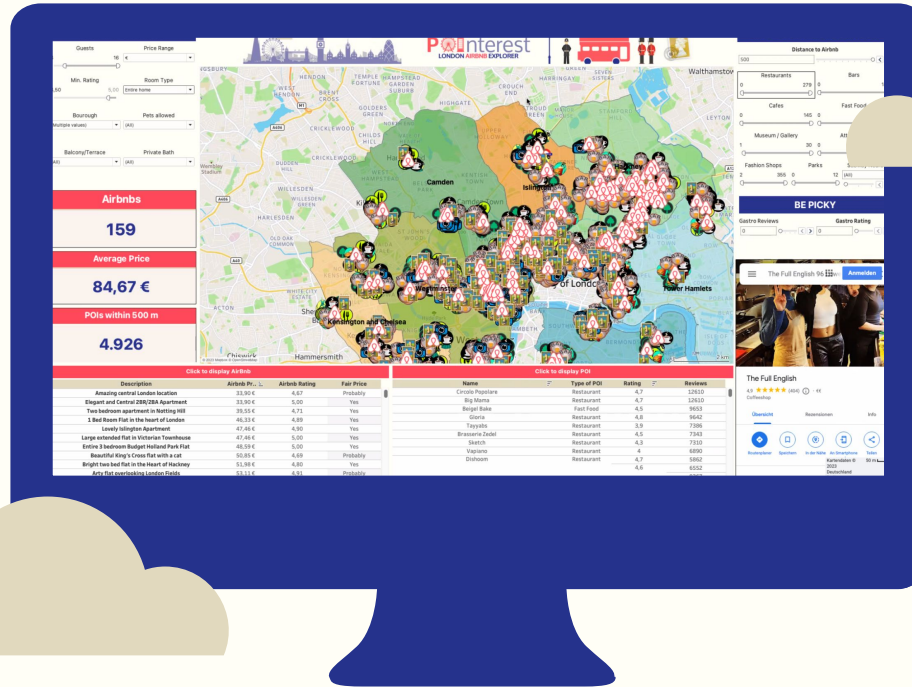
Guests
16
Price Range
Min. Rating
1,50
Room Type
Entire home
Bourough
(Multiple values)
Pets allowed
(All)
Balcony/Terrace
(All)
Private Bath
(All)

POInterest
LONDON AIRBNB EXPLORER

Airbnbs
159
Average Price
84,67 €
POIs within 500 m
4.926

Camden
Islington
Westminster
Kensington and Chelsea
Tower Hamlets
Hammersmith
Walthamstow
Wembley Stadium
WILLESDEN
HARLESDEN
ACTON
CRICKLEWOOD
HENDON
GOLDERS GREEN
HIGHGATE
HARRINGAY
Chiswick

Distance to Airbnb
500
Restaurants
0 279
Bars
Cafes
0 145
Fast Food
Museum / Gallery
1 30
Fashion Shops
2 355
Parks
0 12
(All)
BE PICKY
Gastro Reviews
0
Gastro Rating
0

The Full English
Anmelden
The Full English
4,9 (464) · ¥¥
Coffeeshop
Übersicht
Rezensionen
Info
Routenplaner
Speichern
In der Nähe
An Smartphone
Teilen

Click to display AirBnB
| Description | Airbnb Pr... | Airbnb Rating | Fair Price |
|---|---|---|---|
| Amazing central London location | 33,90 € | 4,67 | Probably |
| Elegant and Central 2BR/2BA Apartment | 33,90 € | 5,00 | Yes |
| Two bedroom apartment in Notting Hill | 39,55 € | 4,71 | Yes |
| 1 Bed Room Flat in the heart of London | 46,33 € | 4,89 | Yes |
| Lovely Islington Apartment | 47,46 € | 4,90 | Yes |
| Large extended flat in Victorian Townhouse | 47,46 € | 5,00 | Yes |
| Entire 3 bedroom Budget Holland Park Flat | 48,59 € | 5,00 | Yes |
| Beautiful King's Cross flat with a cat | 50,85 € | 4,69 | Probably |
| Bright two bed flat in the Heart of Hackney | 51,98 € | 4,80 | Yes |
| Arty flat overlooking London Fields | 53,11 € | 4,91 | Probably |

Click to display POI
| Name | Type of POI | Rating | Reviews |
|---|---|---|---|
| Circolo Popolare | Restaurant | 4,7 | 12610 |
| Big Mama | Restaurant | 4,7 | 12610 |
| Beigel Bake | Fast Food | 4,5 | 9653 |
| Gloria | Restaurant | 4,8 | 9642 |
| Tayyabs | Restaurant | 3,9 | 7386 |
| Brasserie Zedel | Restaurant | 4,5 | 7343 |
| Sketch | Restaurant | 4,3 | 7310 |
| Vapiano | Restaurant | 4 | 6890 |
| Dishoom | Restaurant | 4,7 | 5862 |
| | | 4,6 | 6552 |